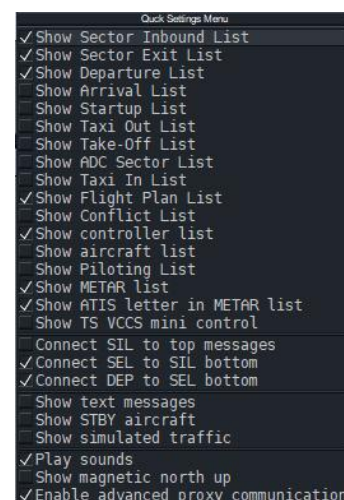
Quick Settings Menu

✓Show Sector Inbound List
✓Show Sector Exit List
✓Show Departure List
Show Arrival List
Show Startup List
Show Taxi Out List
Show Take-Off List
Show ADC Sector List
Show Taxi In List
✓Show Flight Plan List
Show Conflict List
✓Show controller list
Show aircraft list
Show Piloting List
✓Show METAR list
✓Show ATIS letter in METAR list
Show TS VCCS mini control

Connect SIL to top messages
✓Connect SEL to SIL bottom
✓Connect DEP to SEL bottom

Show text messages
Show STBY aircraft
Show simulated traffic

✓Play sounds
Show magnetic north up
✓Enable advanced proxy communication